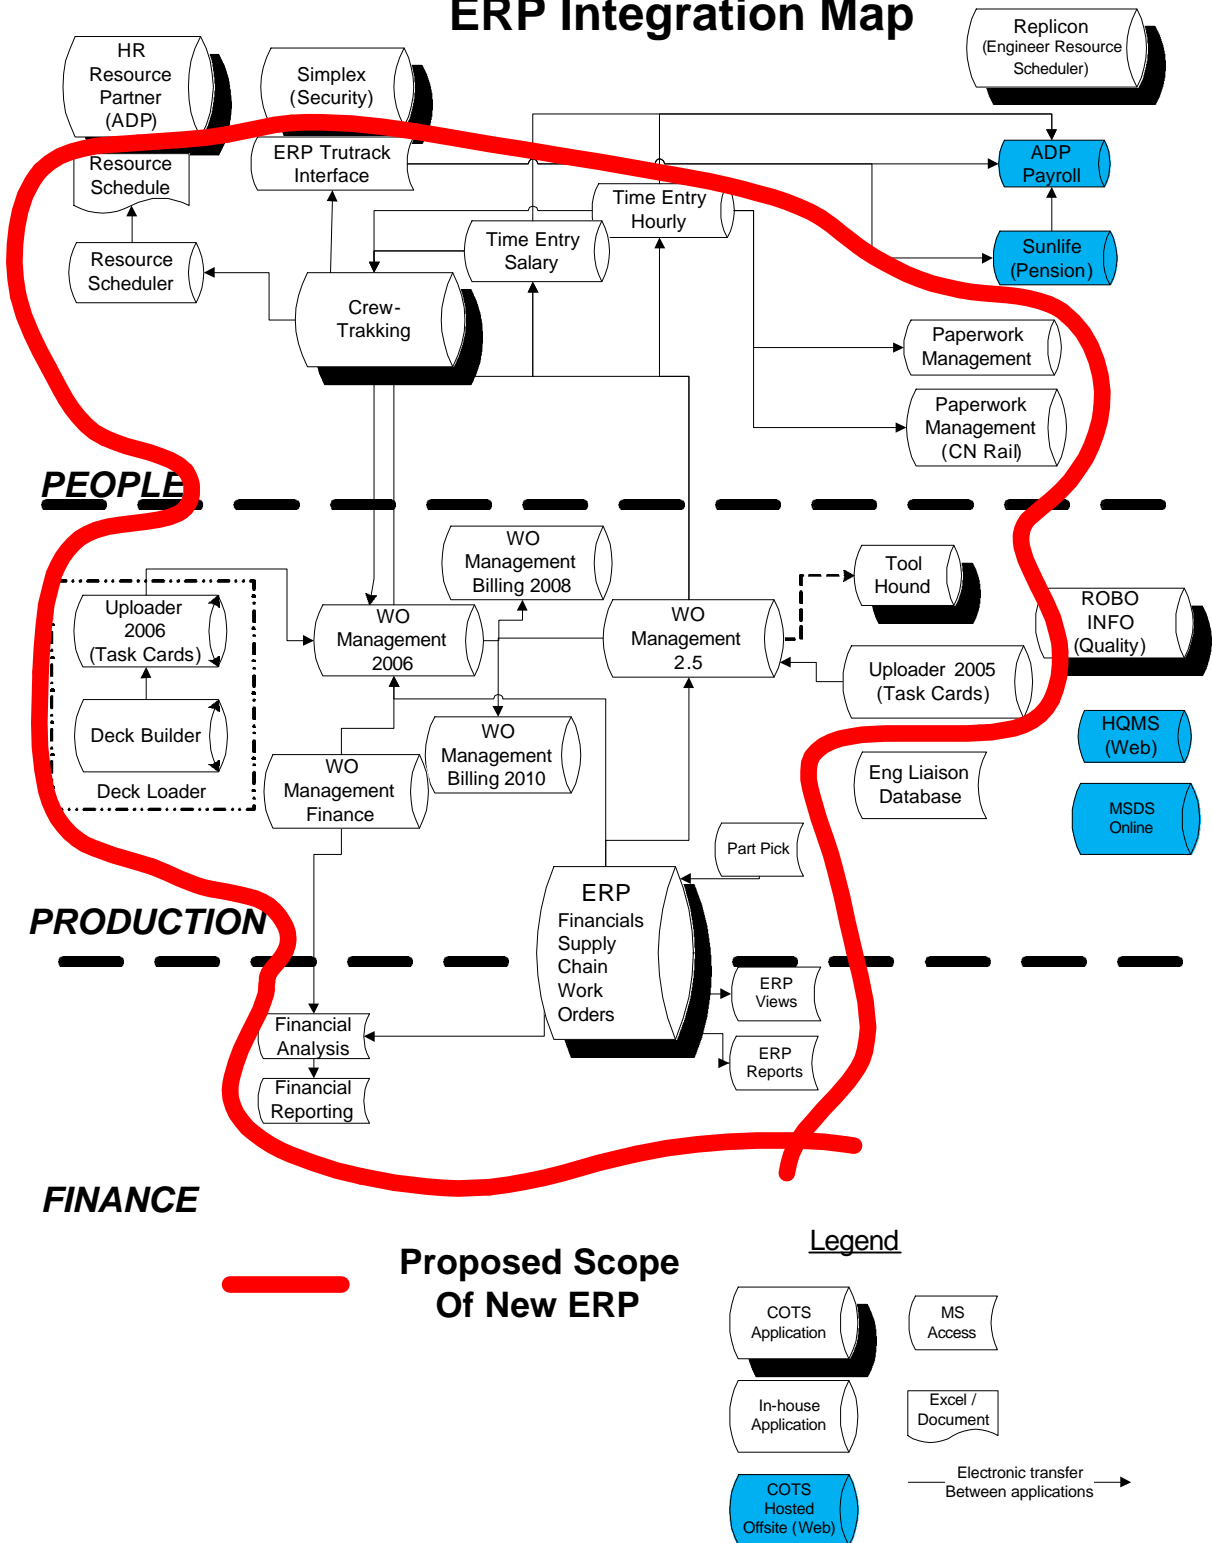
ERP Integration Map

HR Resource Partner (ADP)

Simplex (Security)

Replicon (Engineer Resource Scheduler)

Resource Schedule

ERP Trutrack Interface

ADP Payroll

Time Entry Hourly

Time Entry Salary

Sunlife (Pension)

Resource Scheduler

Crew-Trakking

Paperwork Management

Paperwork Management (CN Rail)

PEOPLE

WO Management Billing 2008

Tool Hound

Uploader 2006 (Task Cards)

WO Management 2006

WO Management 2.5

ROBO INFO (Quality)

Uploader 2005 (Task Cards)

Deck Builder

WO Management Billing 2010

HQMS (Web)

WO Management Finance

Eng Liaison Database

Deck Loader

MSDS Online

Part Pick

PRODUCTION

ERP Financials Supply Chain Work Orders

ERP Views

Financial Analysis

ERP Reports

Financial Reporting

FINANCE

Proposed Scope Of New ERP

Legend

COTS Application

MS Access

In-house Application

Excel / Document

COTS Hosted Offsite (Web)

Electronic transfer Between applications